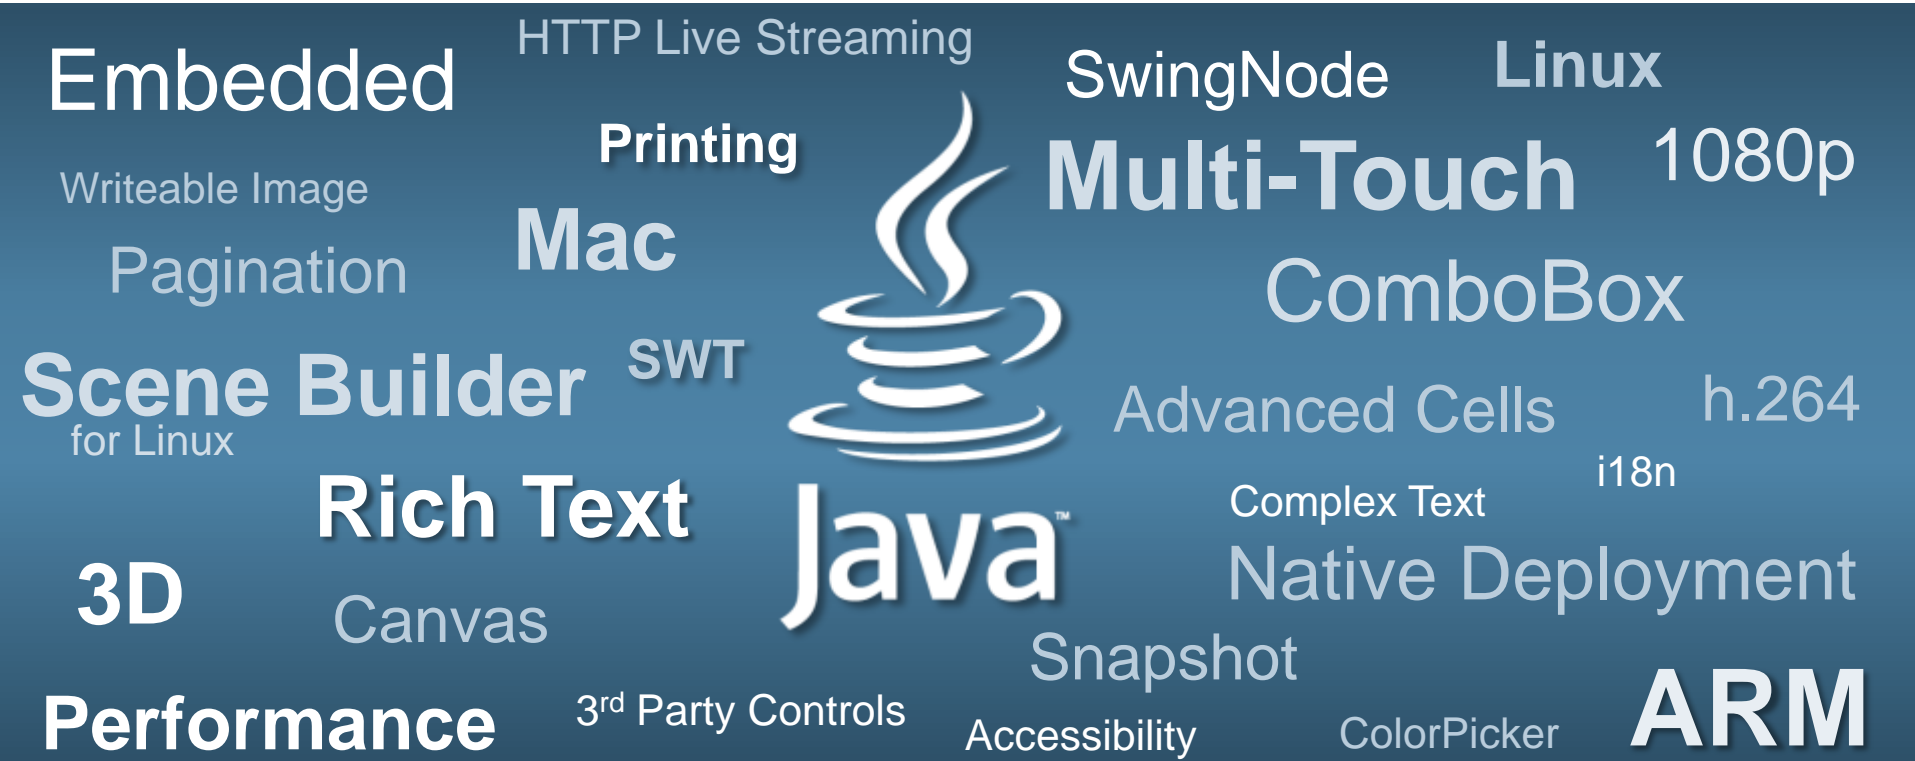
Embedded
HTTP Live Streaming
SwingNode
Linux
Printing
Multi-Touch
1080p
Writeable Image
Mac
Pagination
ComboBox
SWT
Scene Builder
for Linux
Advanced Cells
h.264
i18n
Rich Text
Java™
Complex Text
Native Deployment
3D
Canvas
Snapshot
Performance
3$^{rd}$ Party Controls
Accessibility
ColorPicker
ARM